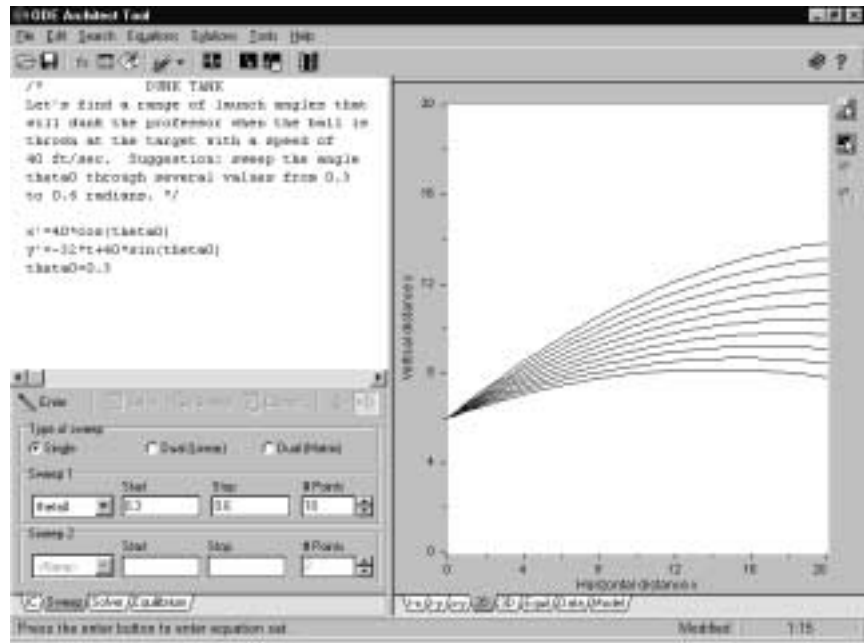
ODE Architect Tool

File Edit Search Equation Solution Tools Help

/* DUNK TANK
Let's find a range of launch angles that will dunk the professor when the ball is thrown at the target with a speed of 40 ft/sec. Suggestion: sweep the angle theta0 through several values from 0.3 to 0.6 radians. */

x'=40*cos(theta0)
y'=-32*t+40*sin(theta0)
theta0=0.3

Enter

Type of sweep
Single
Dual (Linear)
Dual (Matrix)

Sweep 1
theta0
Start 0.3
Stop 0.6
# Points 10

Sweep 2
<None>
Start
Stop
# Points 2

Sweep Solver Equilibrium

Press the enter button to enter equation set

20
16
12
8
4
0
Vertical distance y
0 4 8 12 16 20
Horizontal distance x

Modified 1:15